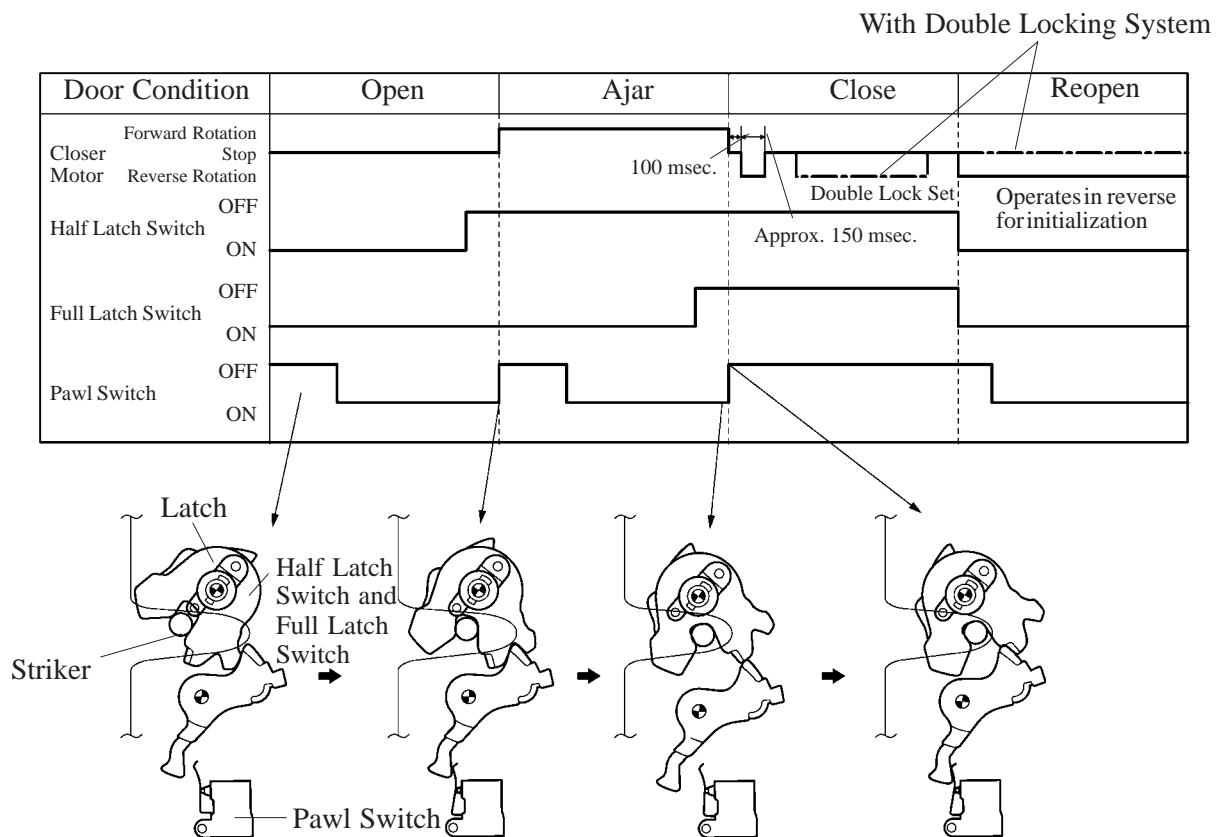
With Double Locking System

| Door Condition | Open | Ajar | Close | Reopen |
|---|---|---|---|---|

Closer Motor
Forward Rotation
Stop
Reverse Rotation

100 msec.

Double Lock Set

Operates in reverse for initialization

Approx. 150 msec.

Half Latch Switch
OFF
ON

Full Latch Switch
OFF
ON

Pawl Switch
OFF
ON

Latch

Half Latch Switch and Full Latch Switch

Striker

Pawl Switch